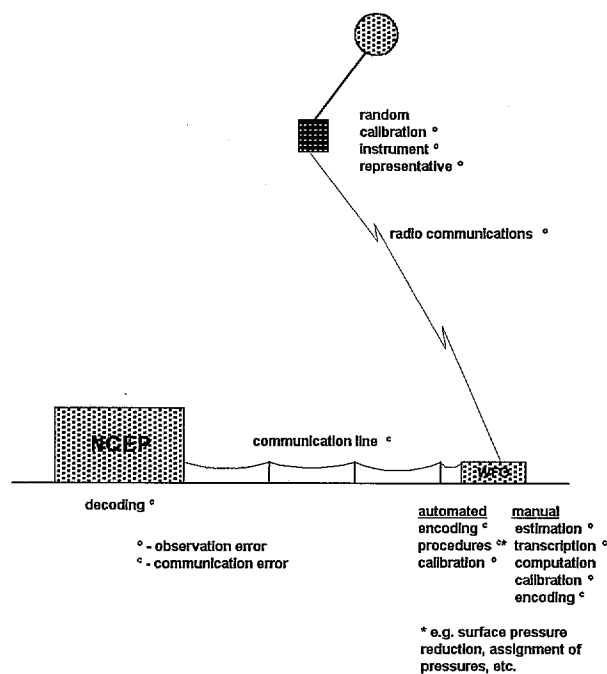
random
calibration °
instrument °
representative °

radio communications °

NCEP

communication line ᶜ

WFO

decoding °

° - observation error
ᶜ - communication error

automated
encoding ᶜ
procedures ᶜ*
calibration °

manual
estimation °
transcription °
computation
calibration °
encoding ᶜ

* e.g. surface pressure reduction, assignment of pressures, etc.